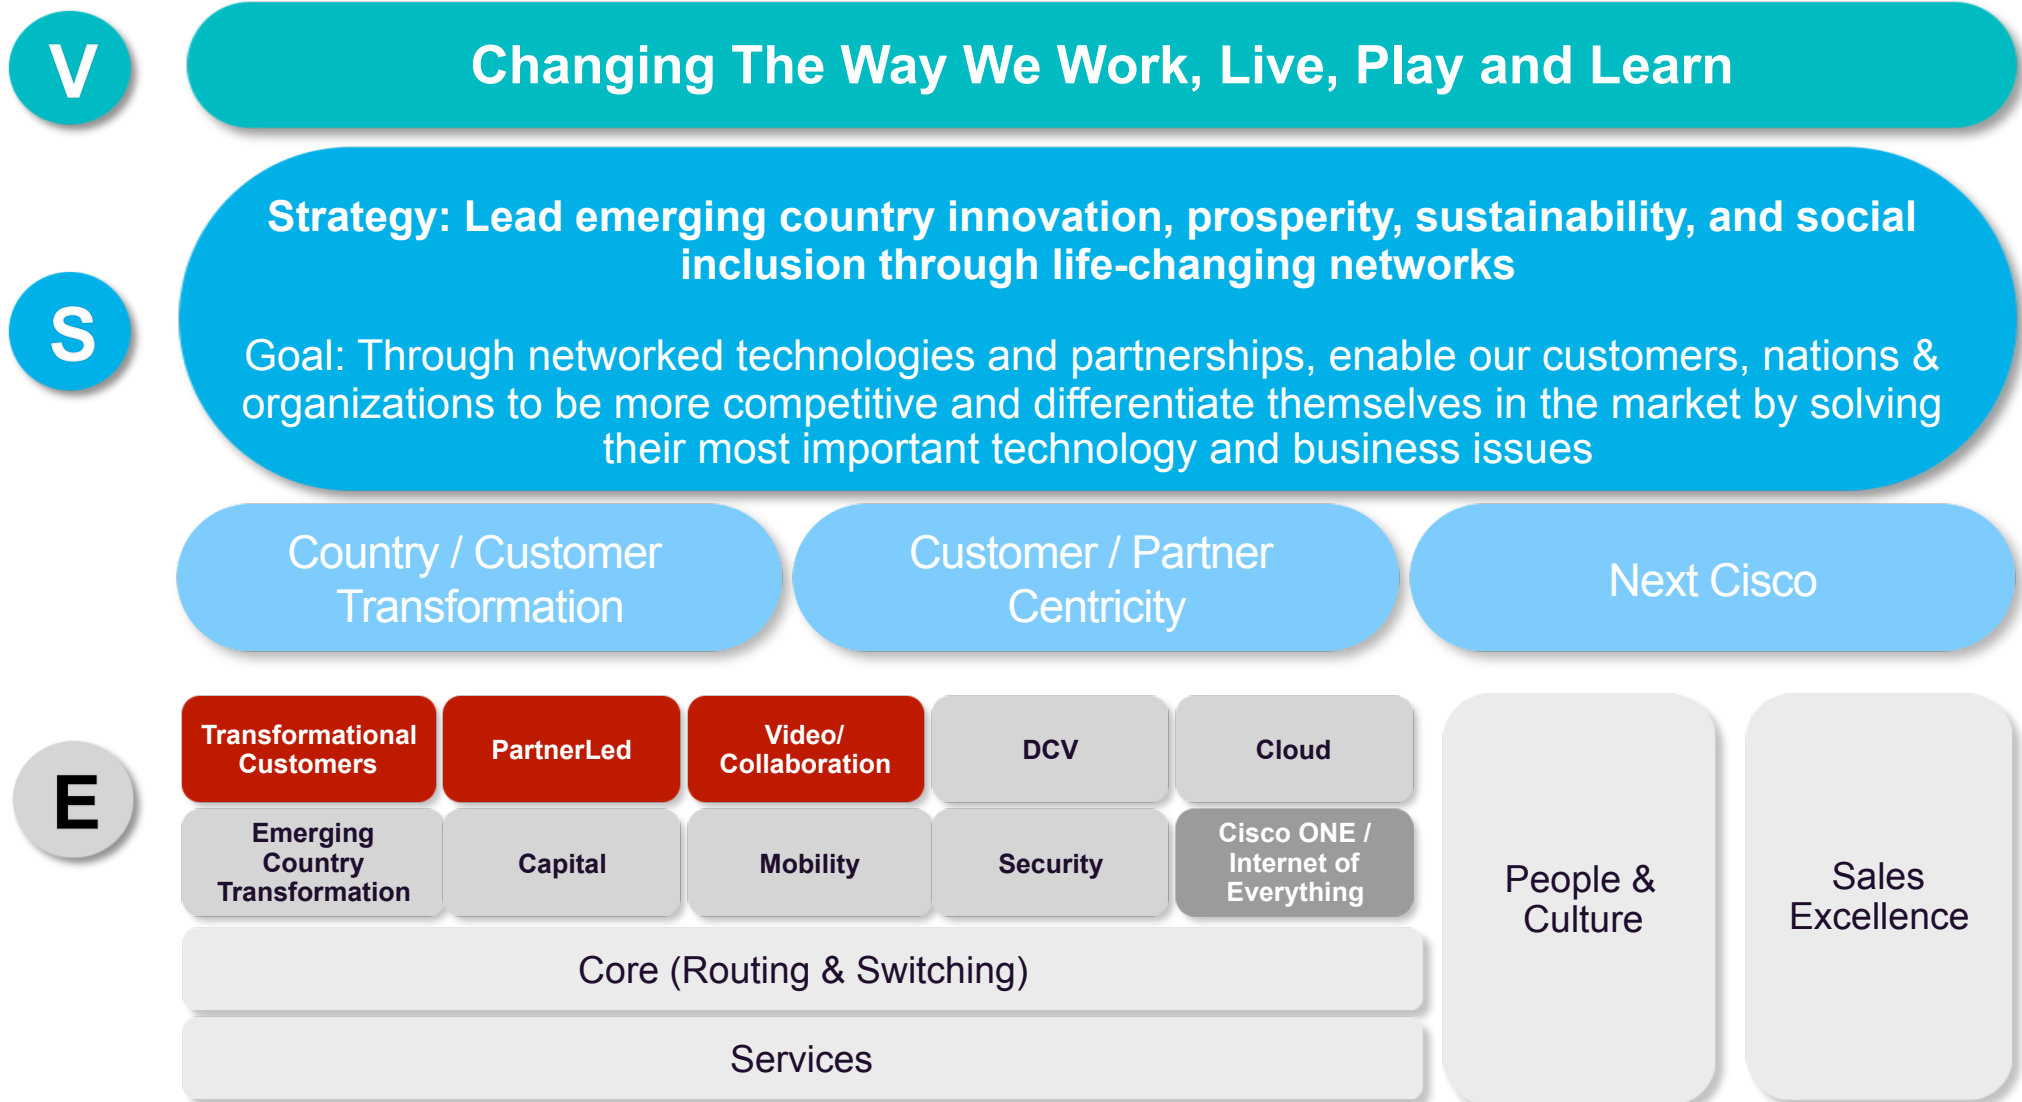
V

Changing The Way We Work, Live, Play and Learn

S

Strategy: Lead emerging country innovation, prosperity, sustainability, and social inclusion through life-changing networks

Goal: Through networked technologies and partnerships, enable our customers, nations & organizations to be more competitive and differentiate themselves in the market by solving their most important technology and business issues

Country / Customer Transformation

Customer / Partner Centricity

Next Cisco

E

| Transformational Customers | PartnerLed | Video/ Collaboration | DCV | Cloud |
|---|---|---|---|---|
| Emerging Country Transformation | Capital | Mobility | Security | Cisco ONE / Internet of Everything |

Core (Routing & Switching)

Services

People & Culture

Sales Excellence